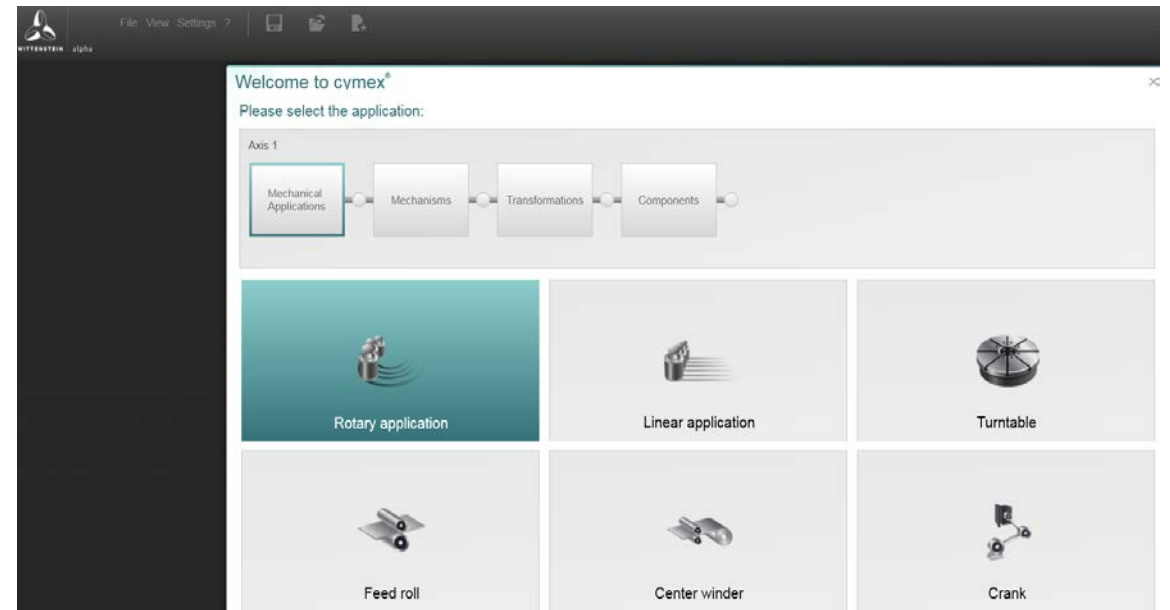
WITTENSTEIN alpha

File View Settings ?

Welcome to cymex®

Please select the application:

Axis 1

Mechanical Applications

Mechanisms

Transformations

Components

Rotary application

Linear application

Turntable

Feed roll

Center winder

Crank